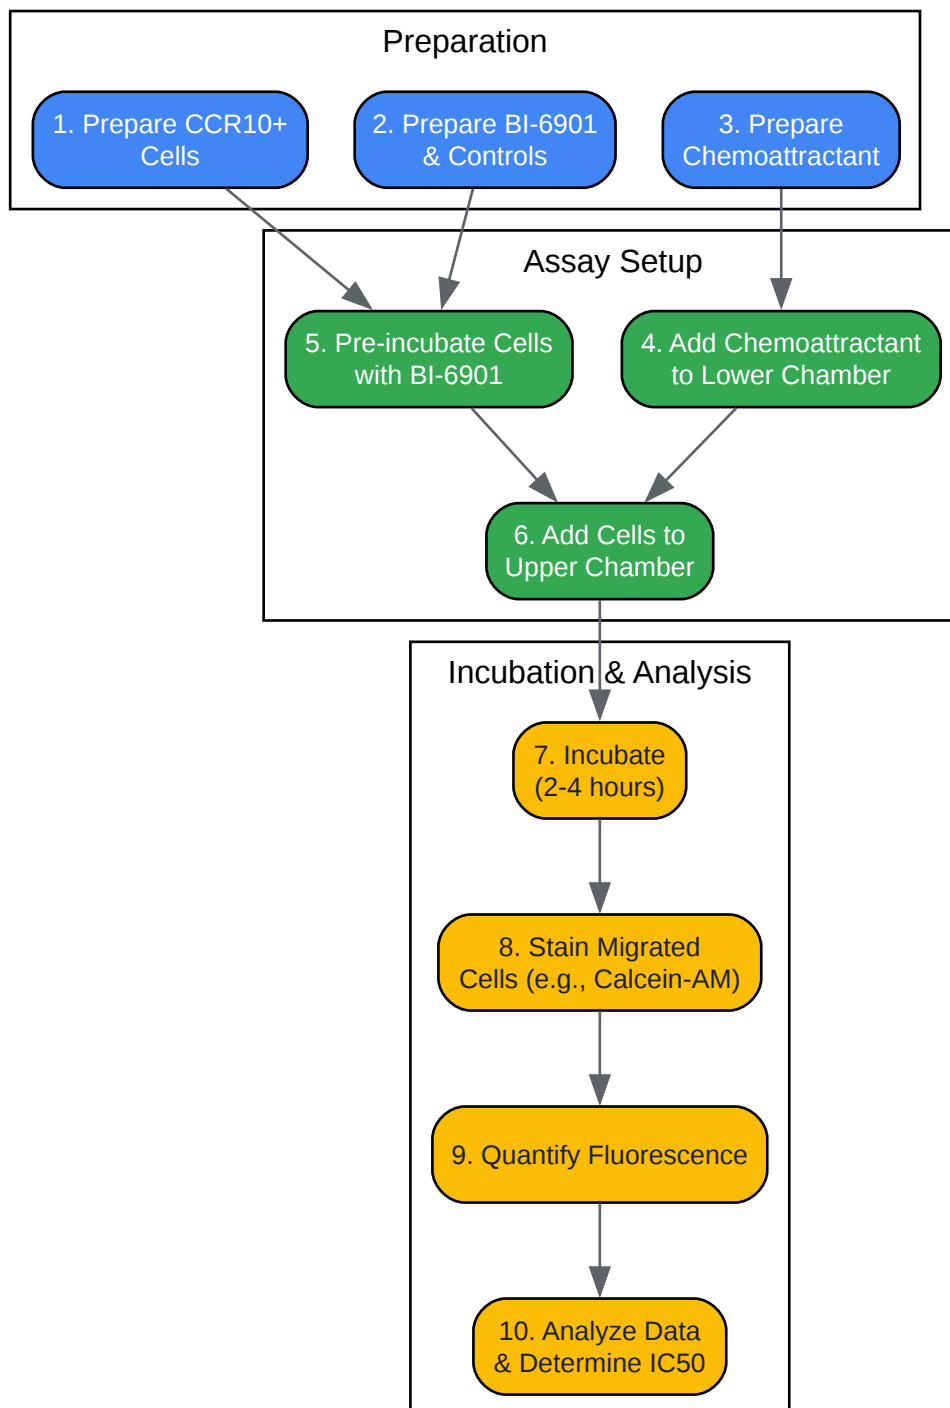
Preparation

1. Prepare CCR10+ Cells

2. Prepare BI-6901 & Controls

3. Prepare Chemoattractant

Assay Setup

5. Pre-incubate Cells with BI-6901

4. Add Chemoattractant to Lower Chamber

6. Add Cells to Upper Chamber

Incubation & Analysis

7. Incubate (2-4 hours)

8. Stain Migrated Cells (e.g., Calcein-AM)

9. Quantify Fluorescence

10. Analyze Data & Determine IC50